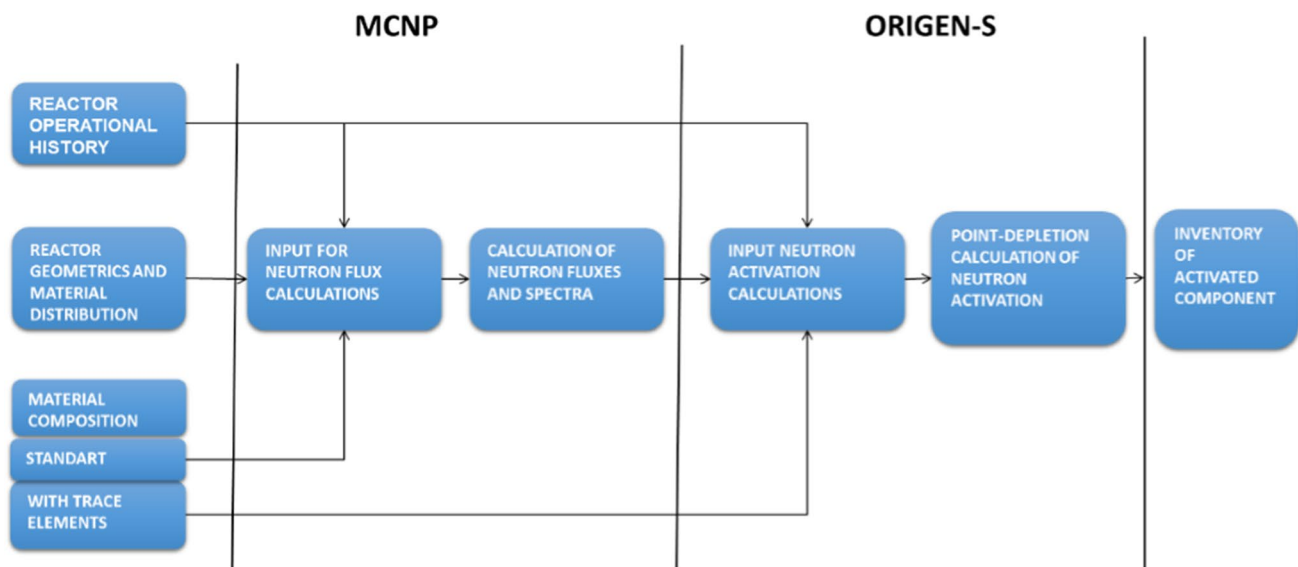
MCNP

ORIGEN-S

REACTOR OPERATIONAL HISTORY

REACTOR GEOMETRICS AND MATERIAL DISTRIBUTION

MATERIAL COMPOSITION

STANDART

WITH TRACE ELEMENTS

INPUT FOR NEUTRON FLUX CALCULATIONS

CALCULATION OF NEUTRON FLUXES AND SPECTRA

INPUT NEUTRON ACTIVATION CALCULATIONS

POINT-DEPLETION CALCULATION OF NEUTRON ACTIVATION

INVENTORY OF ACTIVATED COMPONENT